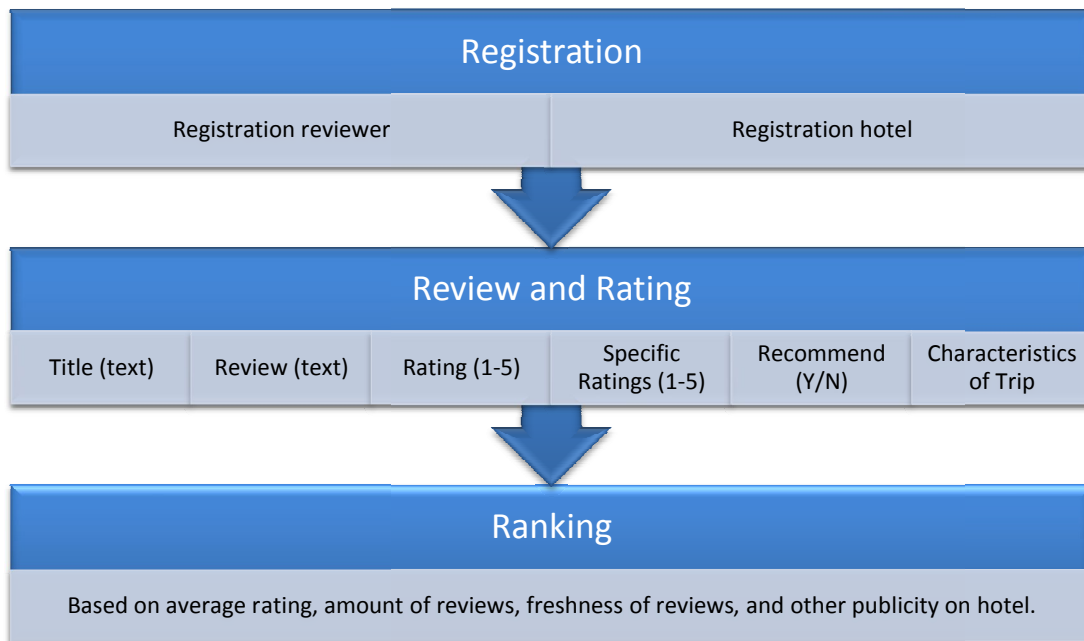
Registration

Registration reviewer

Registration hotel

Review and Rating

Title (text)

Review (text)

Rating (1-5)

Specific Ratings (1-5)

Recommend (Y/N)

Characteristics of Trip

Ranking

Based on average rating, amount of reviews, freshness of reviews, and other publicity on hotel.